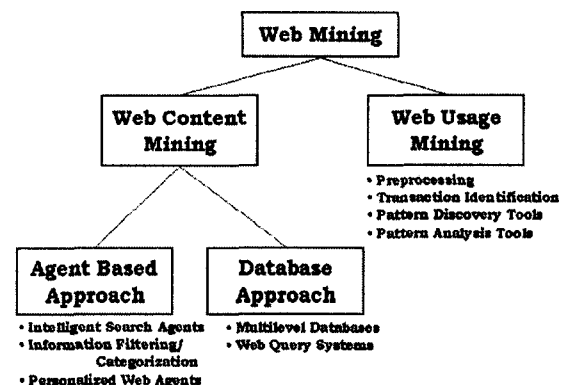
Web Mining

Web Content Mining

Web Usage Mining

• Preprocessing
• Transaction Identification
• Pattern Discovery Tools
• Pattern Analysis Tools

Agent Based Approach

• Intelligent Search Agents
• Information Filtering/ Categorization
• Personalized Web Agents

Database Approach

• Multilevel Databases
• Web Query Systems